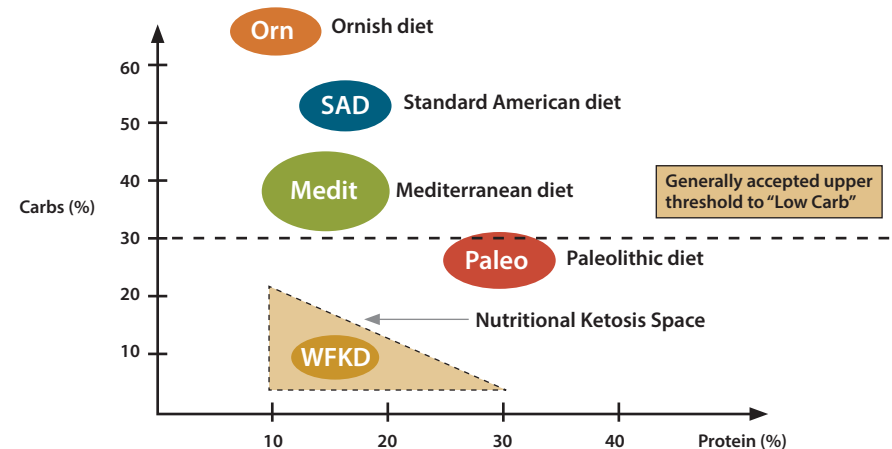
Orn Ornish diet

SAD Standard American diet

Medit Mediterranean diet

Generally accepted upper threshold to "Low Carb"

Carbs (%)

60
50
40
30
20
10

Paleo Paleolithic diet

Nutritional Ketosis Space

WFKD

10 20 30 40

Protein (%)